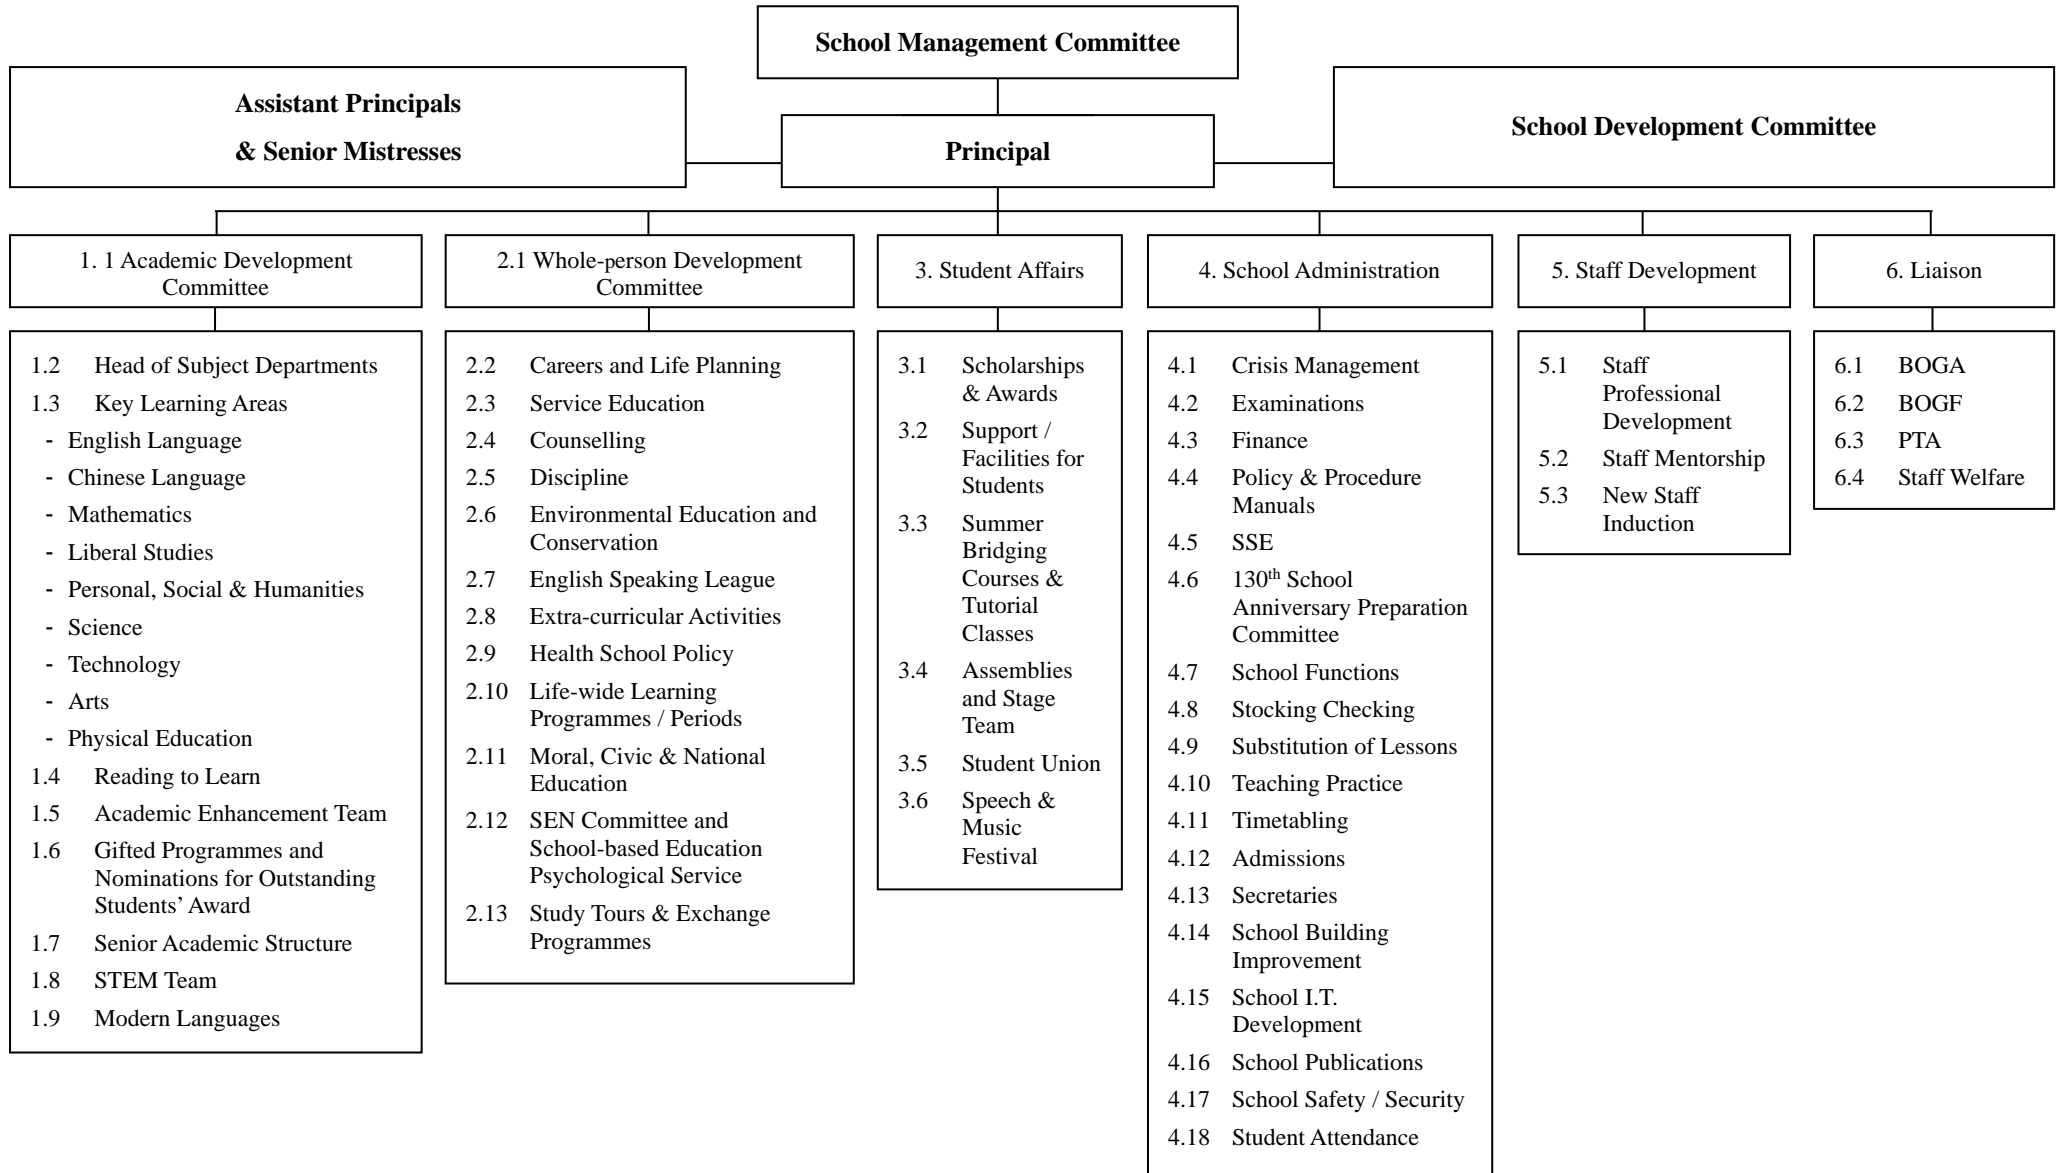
School Management Committee

Assistant Principals & Senior Mistresses

Principal

School Development Committee

1. 1 Academic Development Committee

1.2 Head of Subject Departments
1.3 Key Learning Areas
- English Language
- Chinese Language
- Mathematics
- Liberal Studies
- Personal, Social & Humanities
- Science
- Technology
- Arts
- Physical Education
1.4 Reading to Learn
1.5 Academic Enhancement Team
1.6 Gifted Programmes and Nominations for Outstanding Students' Award
1.7 Senior Academic Structure
1.8 STEM Team
1.9 Modern Languages

2.1 Whole-person Development Committee

2.2 Careers and Life Planning
2.3 Service Education
2.4 Counselling
2.5 Discipline
2.6 Environmental Education and Conservation
2.7 English Speaking League
2.8 Extra-curricular Activities
2.9 Health School Policy
2.10 Life-wide Learning Programmes / Periods
2.11 Moral, Civic & National Education
2.12 SEN Committee and School-based Education Psychological Service
2.13 Study Tours & Exchange Programmes

3. Student Affairs

3.1 Scholarships & Awards
3.2 Support / Facilities for Students
3.3 Summer Bridging Courses & Tutorial Classes
3.4 Assemblies and Stage Team
3.5 Student Union
3.6 Speech & Music Festival

4. School Administration

4.1 Crisis Management
4.2 Examinations
4.3 Finance
4.4 Policy & Procedure Manuals
4.5 SSE
4.6 130$^{th}$ School Anniversary Preparation Committee
4.7 School Functions
4.8 Stocking Checking
4.9 Substitution of Lessons
4.10 Teaching Practice
4.11 Timetabling
4.12 Admissions
4.13 Secretaries
4.14 School Building Improvement
4.15 School I.T. Development
4.16 School Publications
4.17 School Safety / Security
4.18 Student Attendance

5. Staff Development

5.1 Staff Professional Development
5.2 Staff Mentorship
5.3 New Staff Induction

6. Liaison

6.1 BOGA
6.2 BOGF
6.3 PTA
6.4 Staff Welfare